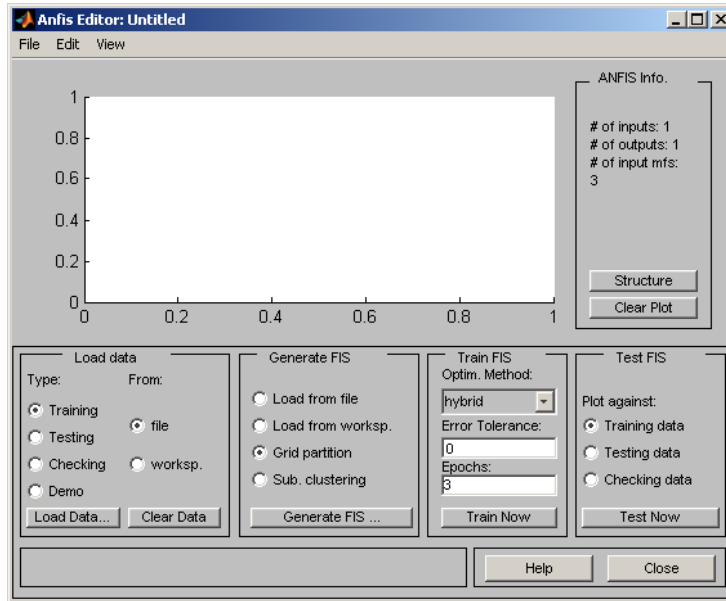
Anfis Editor: Untitled

File Edit View

1
0.8
0.6
0.4
0.2
0
0 0.2 0.4 0.6 0.8 1

ANFIS Info.

# of inputs: 1
# of outputs: 1
# of input mfs:
3

Structure
Clear Plot

Load data
Type:
Training
Testing
Checking
Demo
From:
file
worksp.
Load Data...
Clear Data

Generate FIS
Load from file
Load from worksp.
Grid partition
Sub. clustering
Generate FIS ...

Train FIS
Optim. Method:
hybrid
Error Tolerance:
0
Epochs:
3
Train Now

Test FIS
Plot against:
Training data
Testing data
Checking data
Test Now

Help
Close